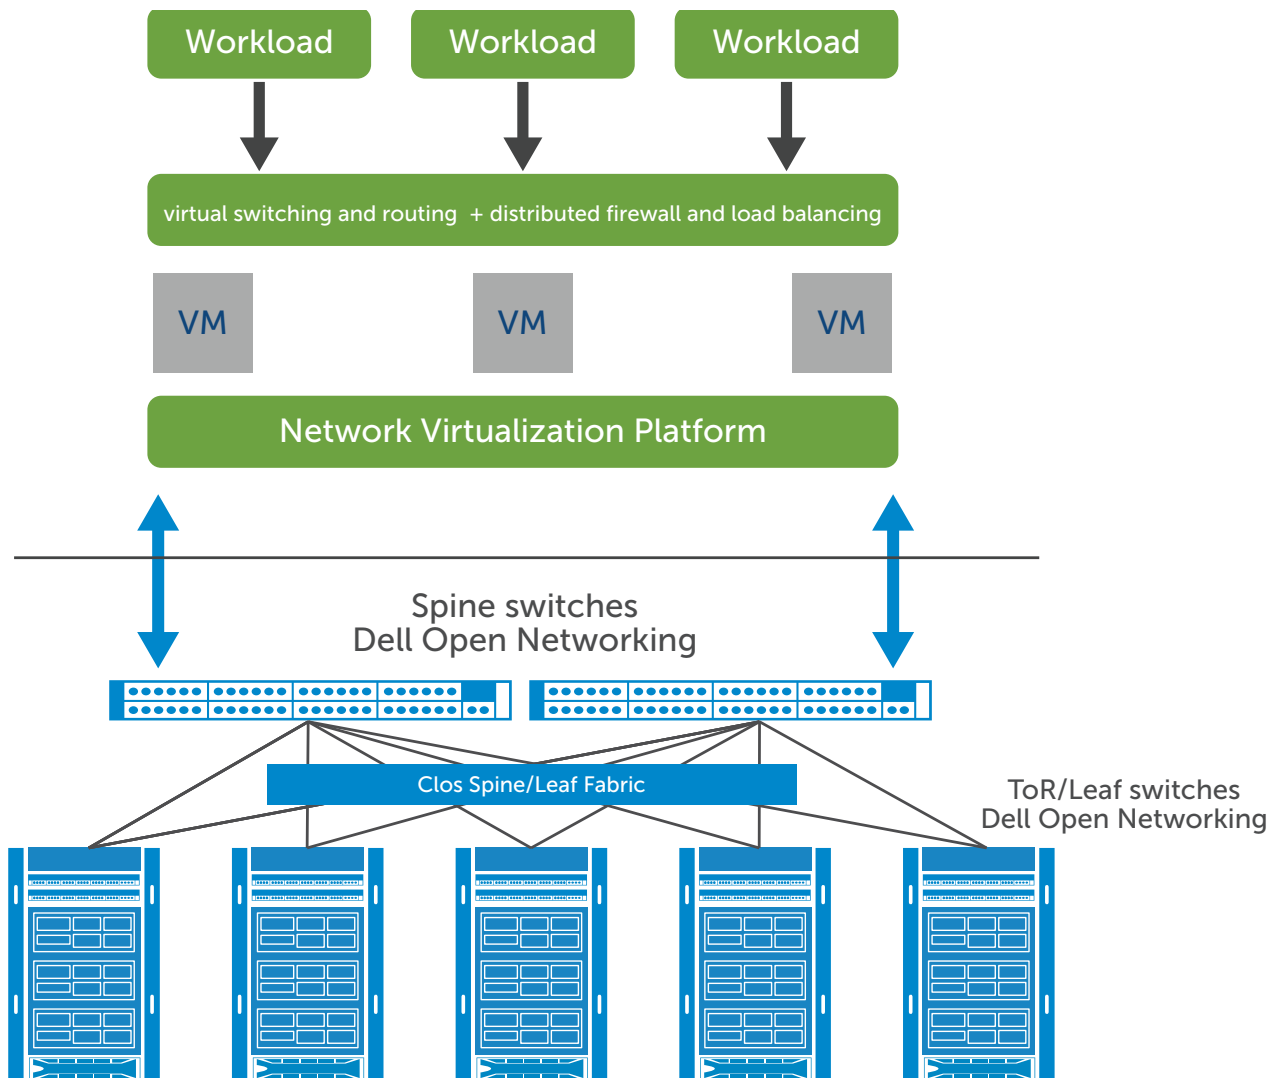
Workload

Workload

Workload

virtual switching and routing + distributed firewall and load balancing

VM

VM

VM

Network Virtualization Platform

Spine switches
Dell Open Networking

Clos Spine/Leaf Fabric

ToR/Leaf switches
Dell Open Networking